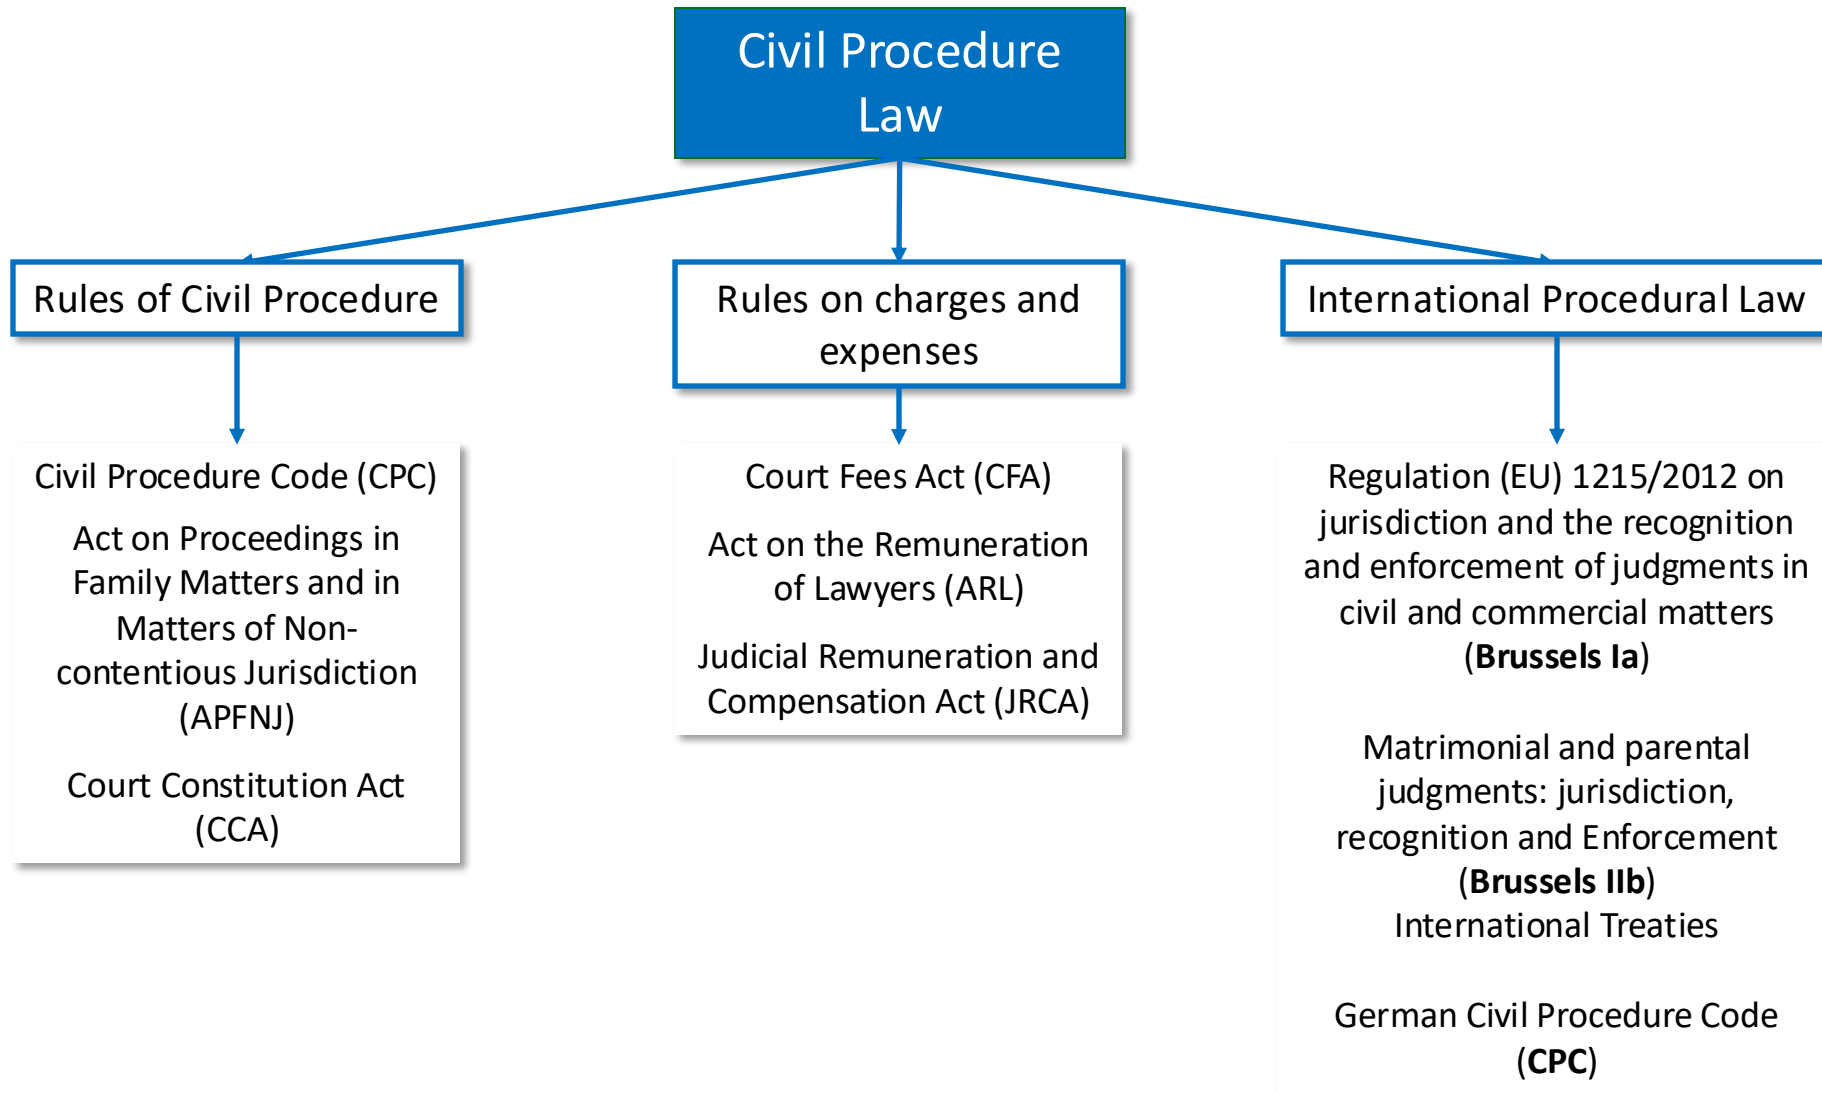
Civil Procedure Law

Rules of Civil Procedure

Civil Procedure Code (CPC)

Act on Proceedings in Family Matters and in Matters of Non-contentious Jurisdiction (APFNJ)

Court Constitution Act (CCA)

Rules on charges and expenses

Court Fees Act (CFA)

Act on the Remuneration of Lawyers (ARL)

Judicial Remuneration and Compensation Act (JRCA)

International Procedural Law

Regulation (EU) 1215/2012 on jurisdiction and the recognition and enforcement of judgments in civil and commercial matters (**Brussels Ia**)

Matrimonial and parental judgments: jurisdiction, recognition and Enforcement (**Brussels IIb**)
International Treaties

German Civil Procedure Code (**CPC**)